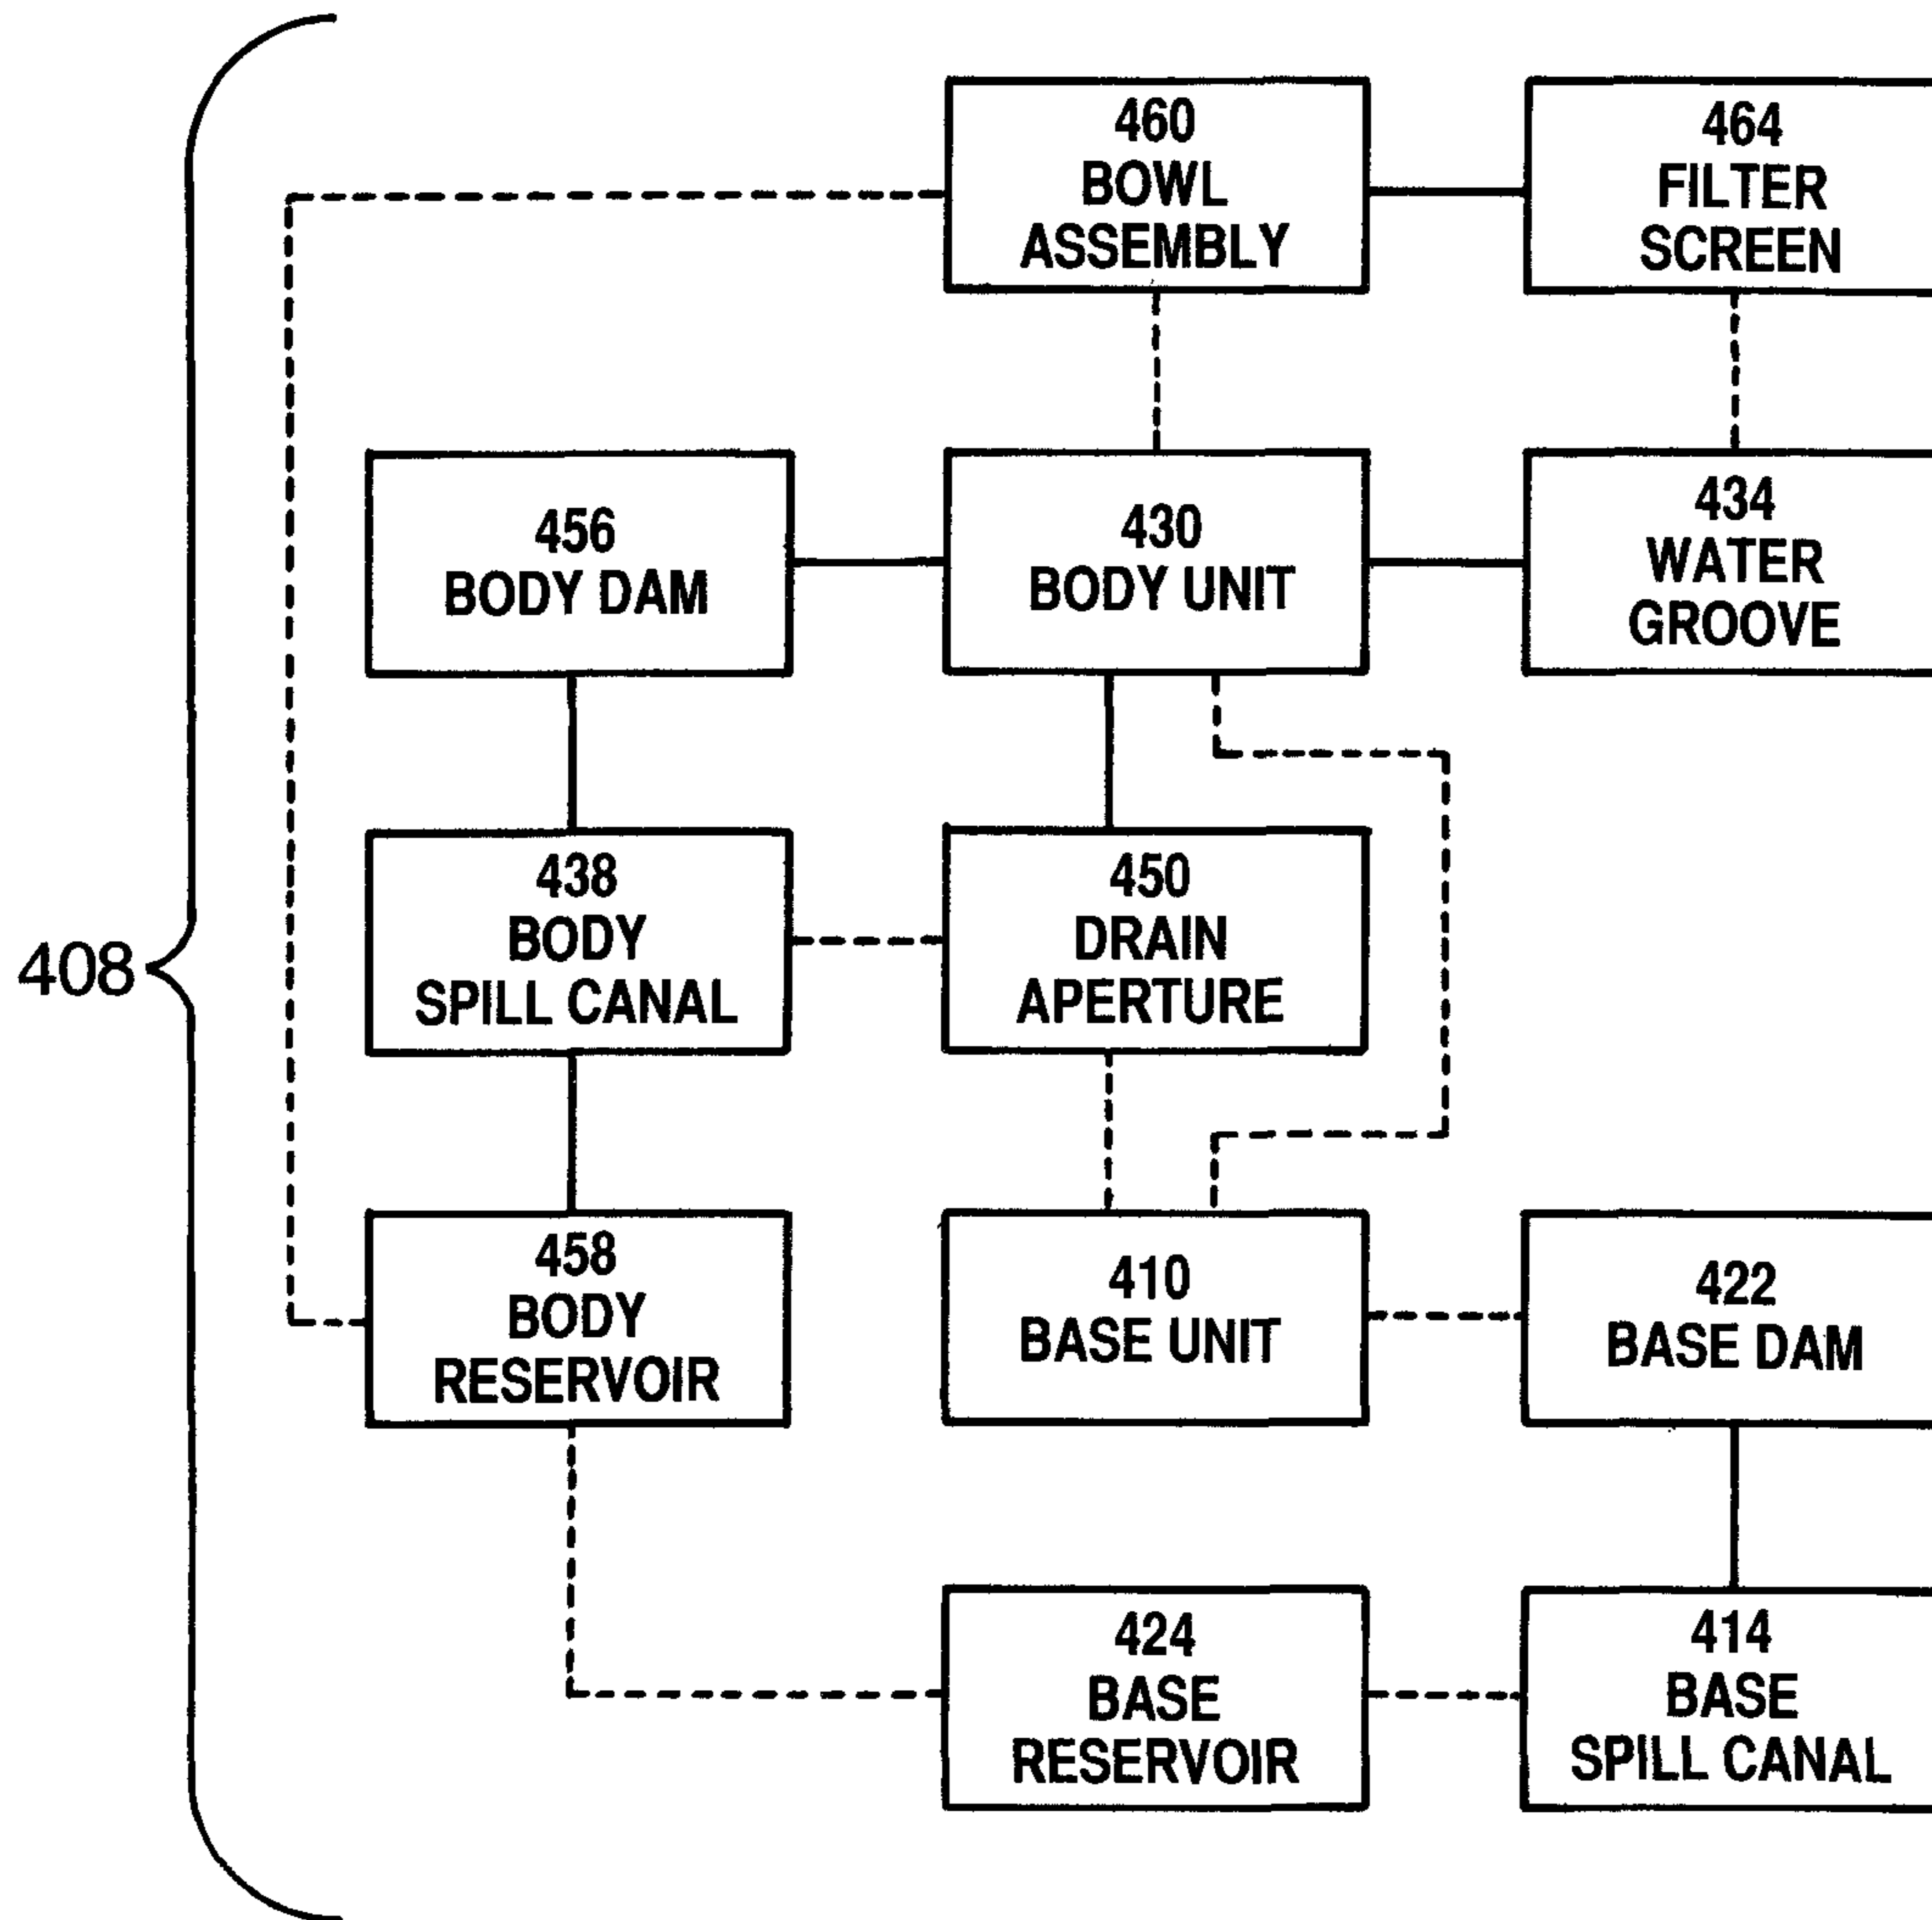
408

460
BOWL
ASSEMBLY

464
FILTER
SCREEN

456
BODY DAM

430
BODY UNIT

434
WATER
GROOVE

438
BODY
SPILL CANAL

450
DRAIN
APERTURE

458
BODY
RESERVOIR

410
BASE UNIT

422
BASE DAM

424
BASE
RESERVOIR

414
BASE
SPILL CANAL